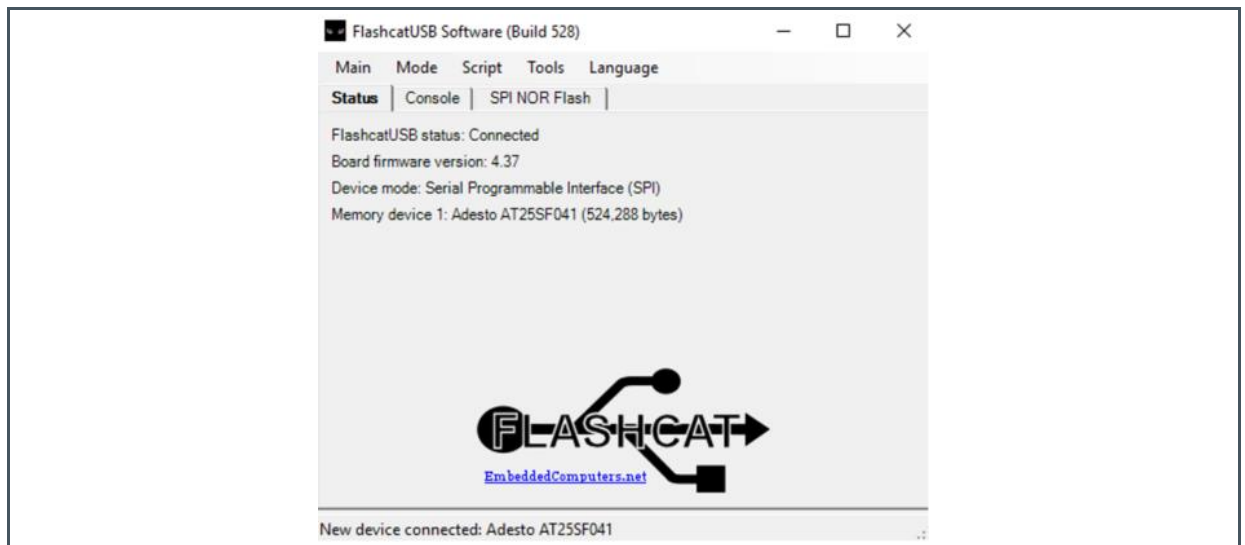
FlashcatUSB Software (Build 528)

Main Mode Script Tools Language

Status | Console | SPI NOR Flash |

FlashcatUSB status: Connected
Board firmware version: 4.37
Device mode: Serial Programmable Interface (SPI)
Memory device 1: Adesto AT25SF041 (524,288 bytes)

FLASHCAT

EmbeddedComputers.net

New device connected: Adesto AT25SF041